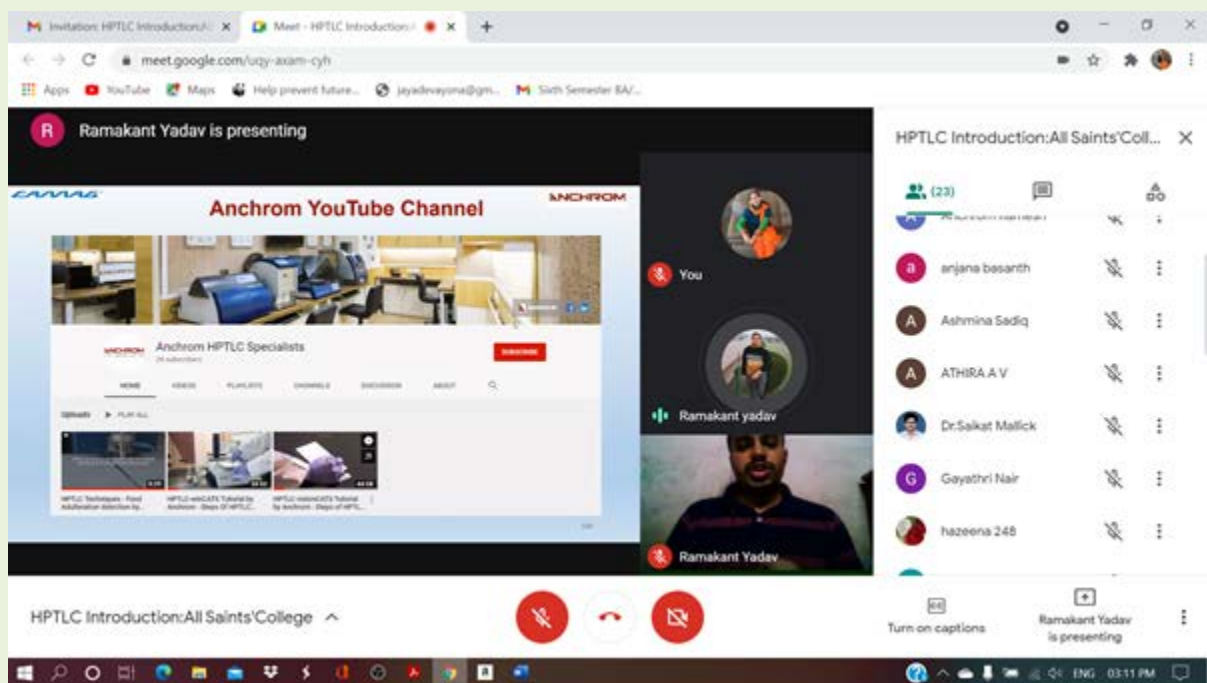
Invitation: HPTLC Introduction:A ×
Meet - HPTLC Introduction ×
+

meet.google.com/uqy-axam-cyh

Apps YouTube Maps Help prevent future... jayadevayona@gm... Sixth Semester BA/...

R Ramakant Yadav is presenting

CAMAG

Anchrom YouTube Channel

ANCHROM

Anchrom HPTLC Specialists

SUBSCRIBE

HOME VIDEOS PLAYLISTS CHANNELS DISCUSSION ABOUT

Uploads PLAY ALL

You

Ramakant yadav

Ramakant Yadav

HPTLC Introduction:All Saints'Coll... ×

(23)

anjana basanth

Ashmina Sadiq

ATHIRA A V

Dr.Saikat Mallick

Gayathri Nair

hazeena 248

HPTLC Introduction:All Saints'College

Turn on captions

Ramakant Yadav is presenting

ENG 03:11 PM